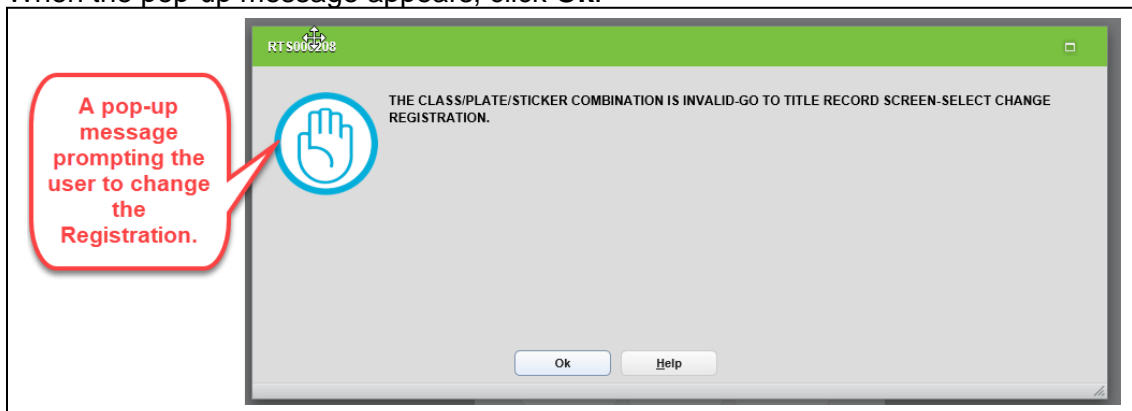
When the pop-up message appears, click Ok.

RTS00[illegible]208

A pop-up message prompting the user to change the Registration.

THE CLASS/PLATE/STICKER COMBINATION IS INVALID-GO TO TITLE RECORD SCREEN-SELECT CHANGE REGISTRATION.

Ok

Help